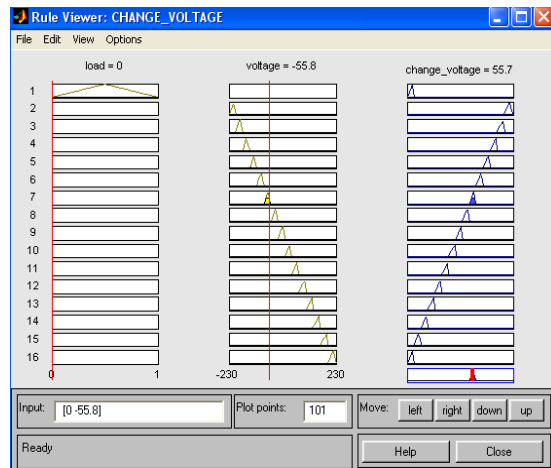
Rule Viewer: CHANGE_VOLTAGE

File Edit View Options

load = 0

voltage = -55.8

change_voltage = 55.7

1
2
3
4
5
6
7
8
9
10
11
12
13
14
15
16

0

1

-230

230

Input: [0 -55.8]

Plot points: 101

Move: left right down up

Ready

Help

Close